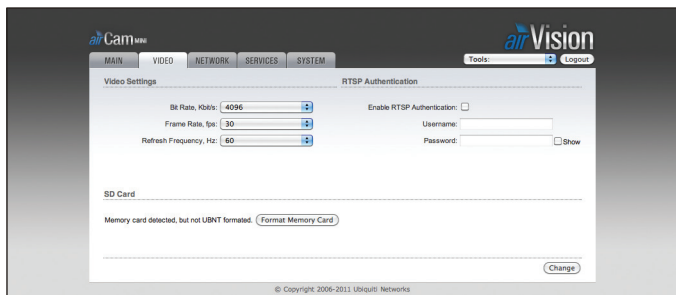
airCam MINI

airVision

MAIN VIDEO NETWORK SERVICES SYSTEM

Tools: Logout

Video Settings

Bit Rate, Kbit/s: 4096

Frame Rate, fps: 30

Refresh Frequency, Hz: 60

RTSP Authentication

Enable RTSP Authentication:

Username:

Password:

Show

SD Card

Memory card detected, but not UBNT formatted. Format Memory Card

Change

© Copyright 2006-2011 Ubiquiti Networks